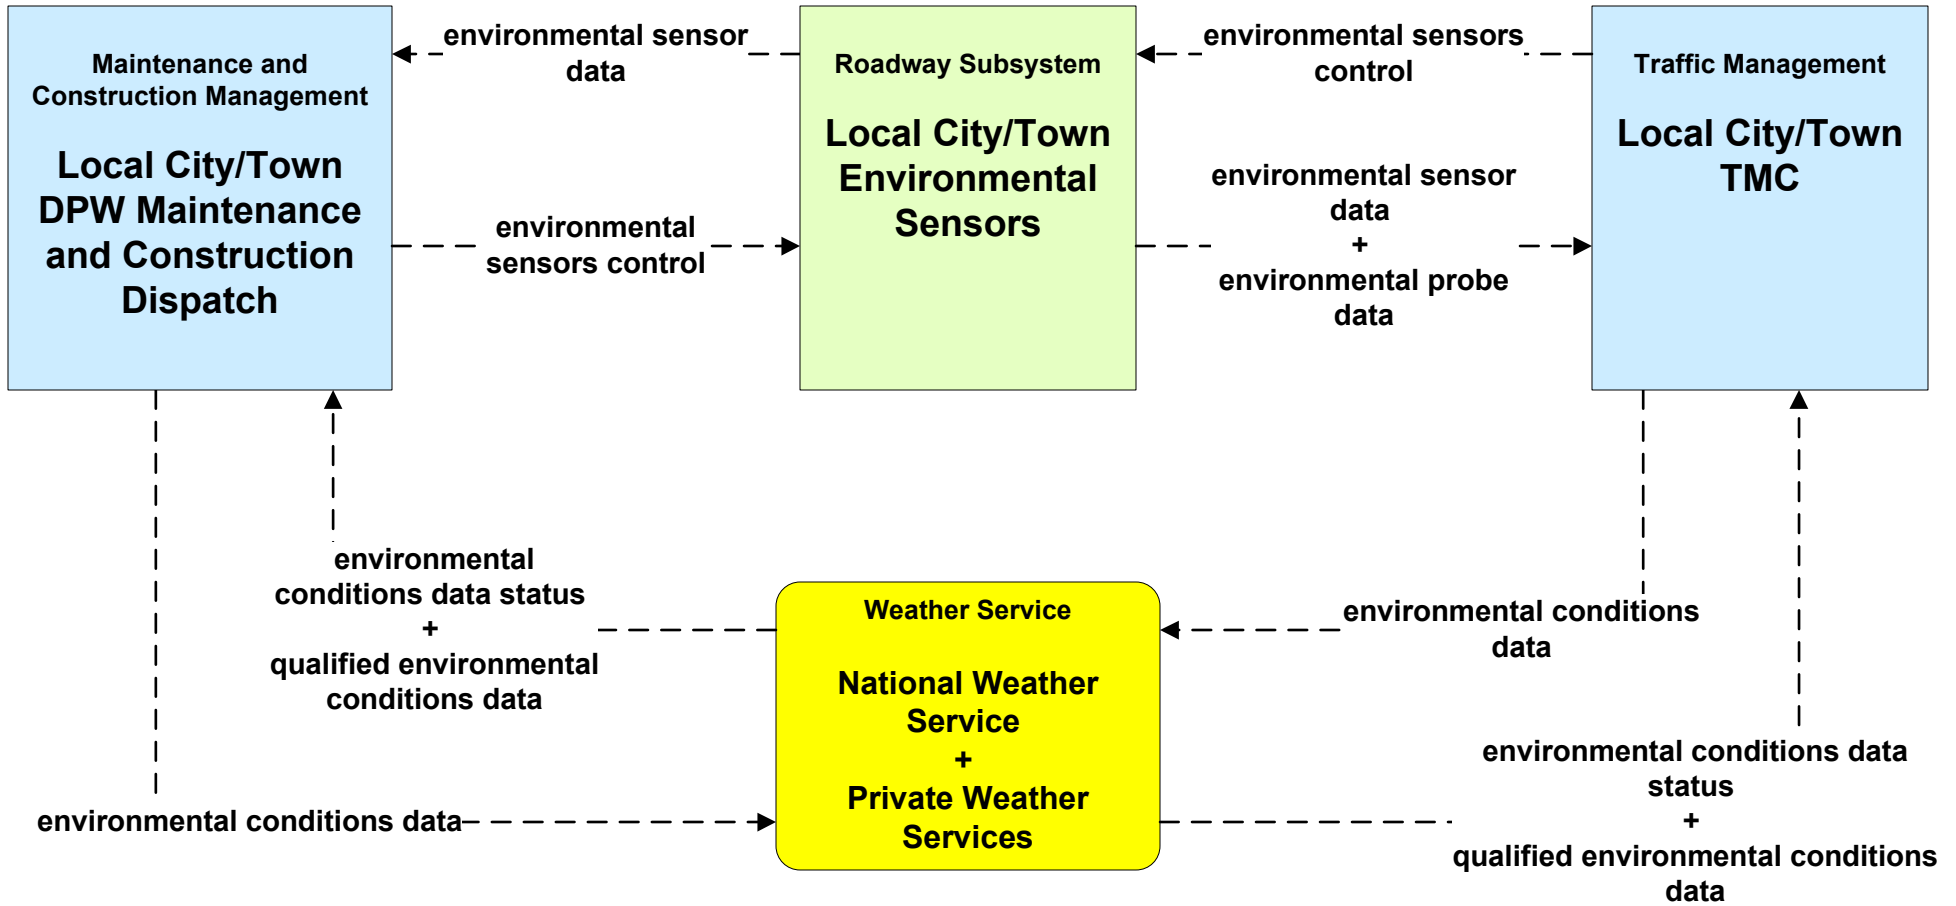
Maintenance and Construction Management

Local City/Town DPW Maintenance and Construction Dispatch

environmental sensor data

Roadway Subsystem

Local City/Town Environmental Sensors

environmental sensors control

Traffic Management

Local City/Town TMC

environmental sensors control

environmental sensor data
+
environmental probe data

environmental conditions data status
+
qualified environmental conditions data

Weather Service

National Weather Service
+
Private Weather Services

environmental conditions data

environmental conditions data

environmental conditions data status
+
qualified environmental conditions data